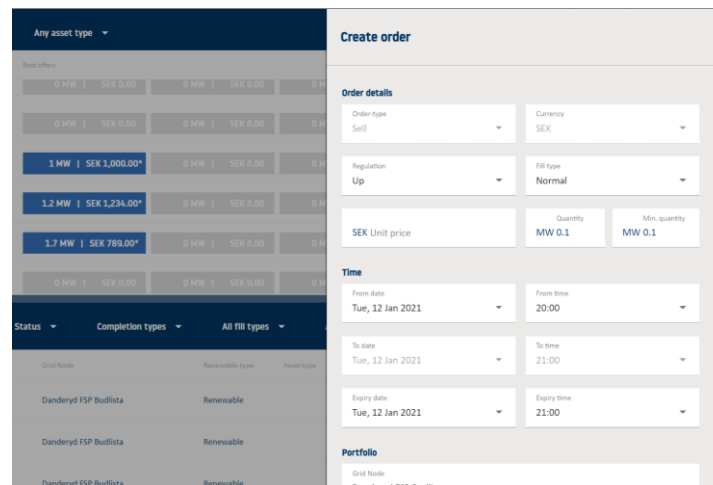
Any asset type

Best offers

0 MW | SEK 0.00
0 MW | SEK 0.00
0 MW | SEK 0.00
0 MW | SEK 0.00
1 MW | SEK 1,000.00*
1.2 MW | SEK 1,234.00*
1.7 MW | SEK 789.00*
0 MW | SEK 0.00
0 MW | SEK 0.00

Status | Completion types | All fill types

Grid Node | Renewable type | Asset type
Danderyd FSP Budlista | Renewable
Danderyd FSP Budlista | Renewable
Danderyd FSP Budlista | Renewable

Create order

Order details

Order-type
Sell

Currency
SEK

Regulation
Up

Fill type
Normal

SEK Unit price

Quantity
MW 0.1

Min. quantity
MW 0.1

Time

From date
Tue, 12 Jan 2021

From time
20:00

To date
Tue, 12 Jan 2021

To time
21:00

Expiry date
Tue, 12 Jan 2021

Expiry time
21:00

Portfolio

Grid Node
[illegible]